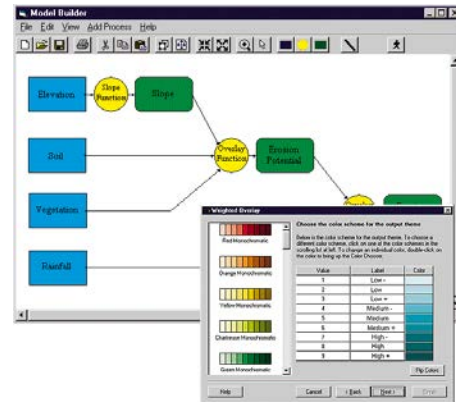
Model Builder

File Edit View Add Process Help

Elevation

Slope Function

Slope

Soil

Overlay Function

Erosion Potential

Vegetation

Rainfall

Weighted Overlay

Red Monochromatic

Orange Monochromatic

Yellow Monochromatic

Chartreuse Monochromatic

Green Monochromatic

Choose the color scheme for the output theme

Below is the color scheme for the output theme. To choose a different color scheme, click on one of the color schemes in the scrolling list at left. To change an individual color, double-click on the color to bring up the Color Chooser.

| Value | Label | Color |
|---|---|---|
| 1 | Low - | |
| 2 | Low | |
| 3 | Low + | |
| 4 | Medium - | |
| 5 | Medium | |
| 6 | Medium + | |
| 7 | High - | |
| 8 | High | |
| 9 | High + | |

Flip Colors

Help

Cancel

< Back

Next >

Finish